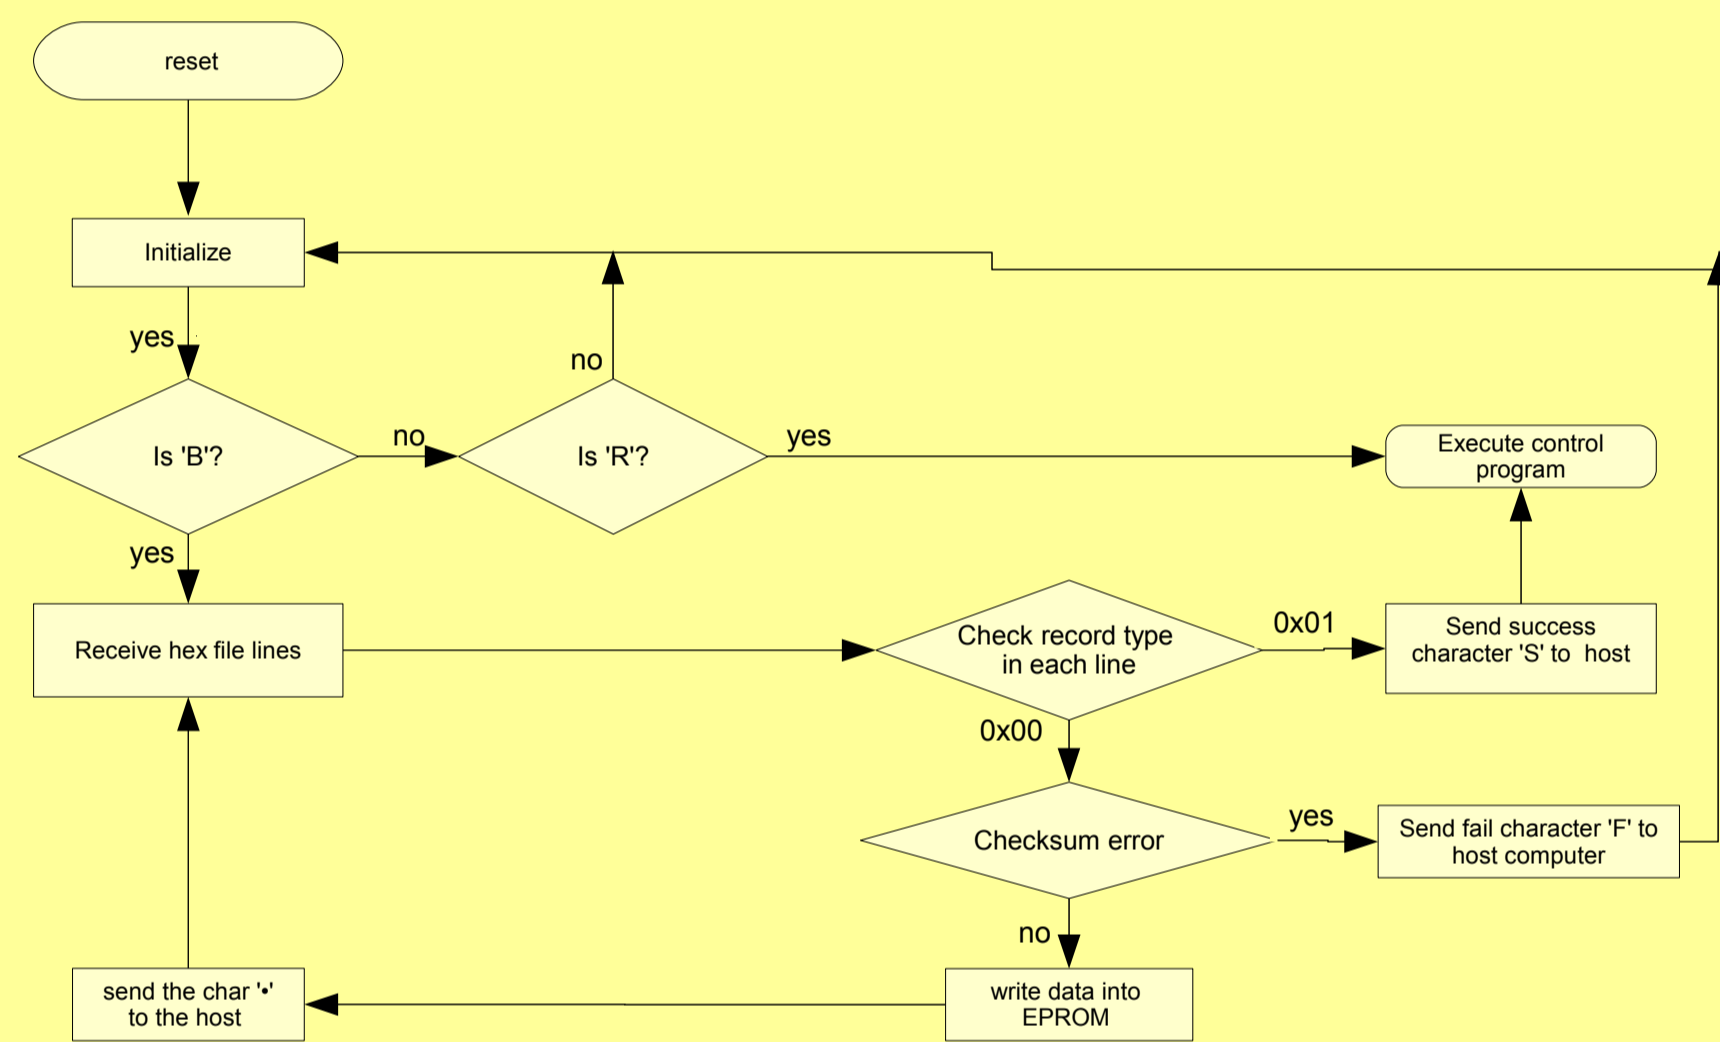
reset

Initialize

yes

Is 'B'?

no

Is 'R'?

no

yes

Execute control program

yes

Receive hex file lines

Check record type in each line

0x01

Send success character 'S' to host

0x00

Checksum error

yes

Send fail character 'F' to host computer

no

send the char '•' to the host

write data into EPROM